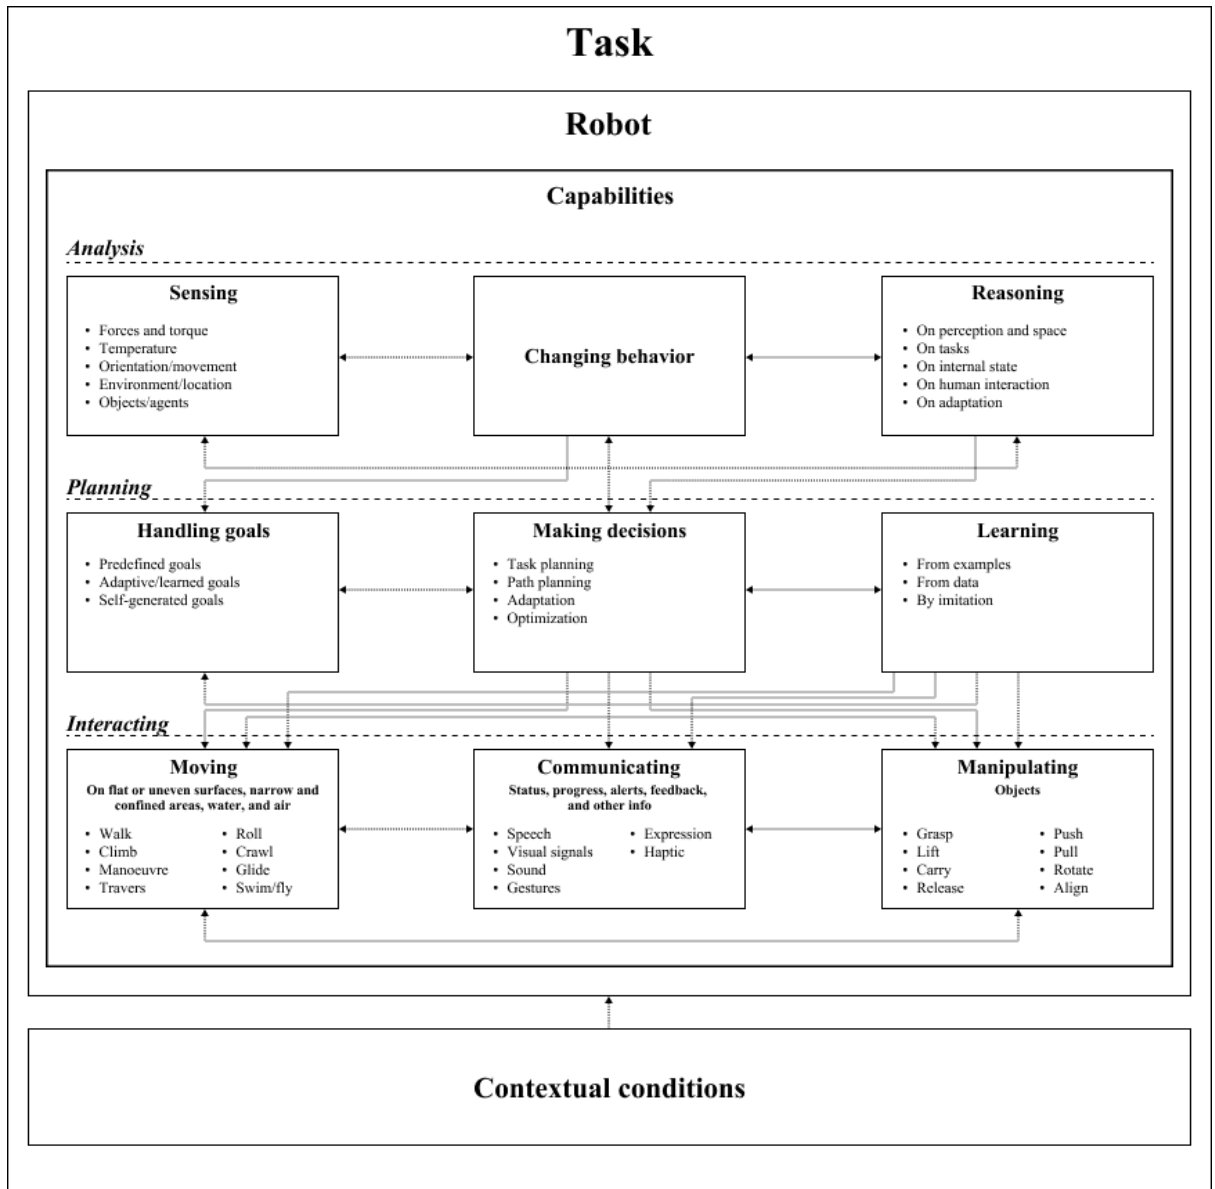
Task

Robot

Capabilities

Analysis

Sensing

- Forces and torque
- Temperature
- Orientation/movement
- Environment/location
- Objects/agents

Changing behavior

Reasoning

- On perception and space
- On tasks
- On internal state
- On human interaction
- On adaptation

Planning

Handling goals

- Predefined goals
- Adaptive/learned goals
- Self-generated goals

Making decisions

- Task planning
- Path planning
- Adaptation
- Optimization

Learning

- From examples
- From data
- By imitation

Interacting

Moving

On flat or uneven surfaces, narrow and confined areas, water, and air

- Walk
- Climb
- Manoeuvre
- Travers
- Roll
- Crawl
- Glide
- Swim/fly

Communicating

Status, progress, alerts, feedback, and other info

- Speech
- Visual signals
- Sound
- Gestures
- Expression
- Haptic

Manipulating

Objects

- Grasp
- Lift
- Carry
- Release
- Push
- Pull
- Rotate
- Align

Contextual conditions